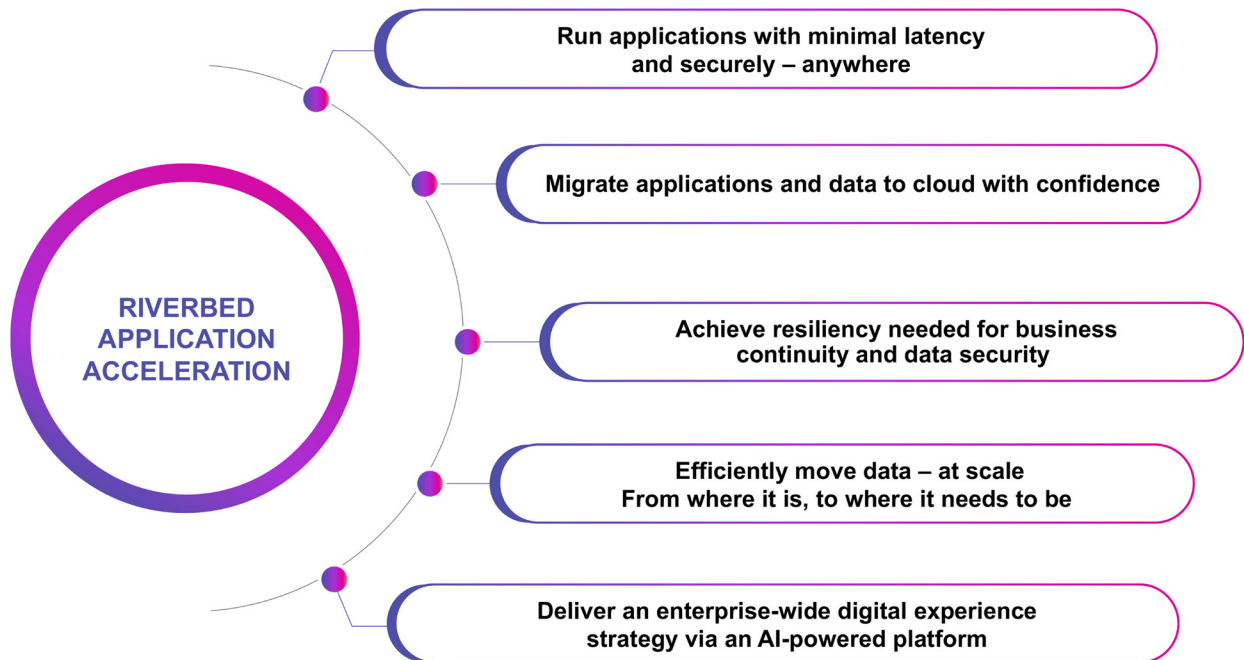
RIVERBED APPLICATION ACCELERATION

Run applications with minimal latency and securely – anywhere

Migrate applications and data to cloud with confidence

Achieve resiliency needed for business continuity and data security

Efficiently move data – at scale
From where it is, to where it needs to be

Deliver an enterprise-wide digital experience strategy via an AI-powered platform